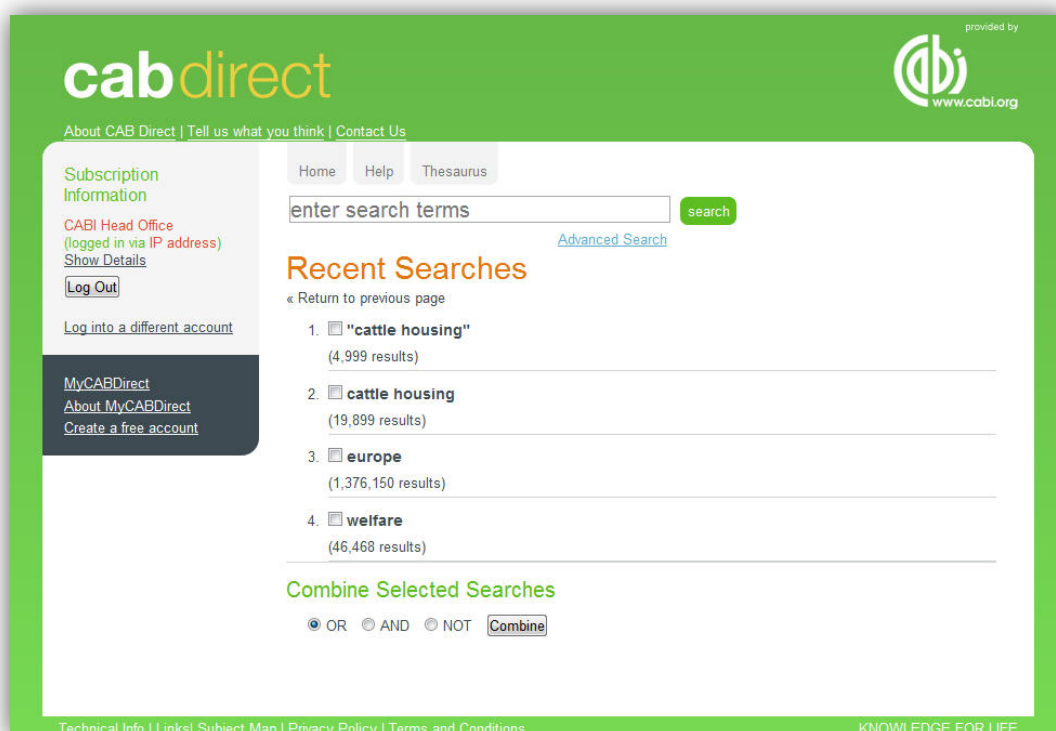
provided by

cabdirect

www.cabi.org

About CAB Direct | Tell us what you think | Contact Us

Subscription Information

CABI Head Office
(logged in via IP address)
Show Details

Log Out

Log into a different account

MyCABDirect
About MyCABDirect
Create a free account

Home Help Thesaurus

enter search terms

search

Advanced Search

Recent Searches

« Return to previous page

1. "cattle housing"
(4,999 results)

2. cattle housing
(19,899 results)

3. europe
(1,376,150 results)

4. welfare
(46,468 results)

Combine Selected Searches

OR AND NOT Combine

Technical Info | Links| Subject Map | Privacy Policy | Terms and Conditions

KNOWLEDGE FOR LIFE